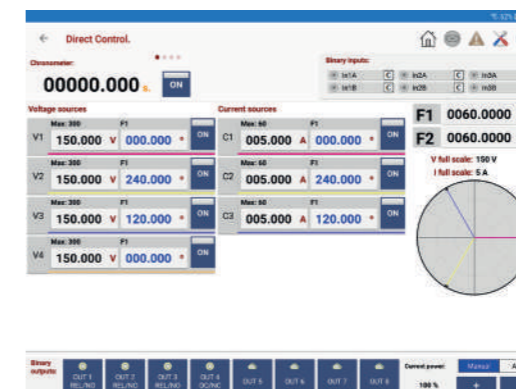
Direct Control.

Chronometer:

00000.000 s. ON

Binary inputs:

In1A C In2A C In3A
In1B C In2B C In3B

Voltage sources

Max: 300 F1
V1 150.000 V 000.000 ° ON

Max: 300 F1
V2 150.000 V 240.000 ° ON

Max: 300 F1
V3 150.000 V 120.000 ° ON

Max: 300 F1
V4 150.000 V 000.000 ° ON

Current sources

Max: 60 F1
C1 005.000 A 000.000 ° ON

Max: 60 F1
C2 005.000 A 240.000 ° ON

Max: 60 F1
C3 005.000 A 120.000 ° ON

F1 0060.0000
F2 0060.0000

V full scale: 150 V
I full scale: 5 A

Binary outputs:

OUT 1 REL/NO
OUT 2 REL/NO
OUT 3 REL/NO
OUT 4 DC/NC
OUT 5
OUT 6
OUT 7
OUT 8

Current power:
100 %

Manual